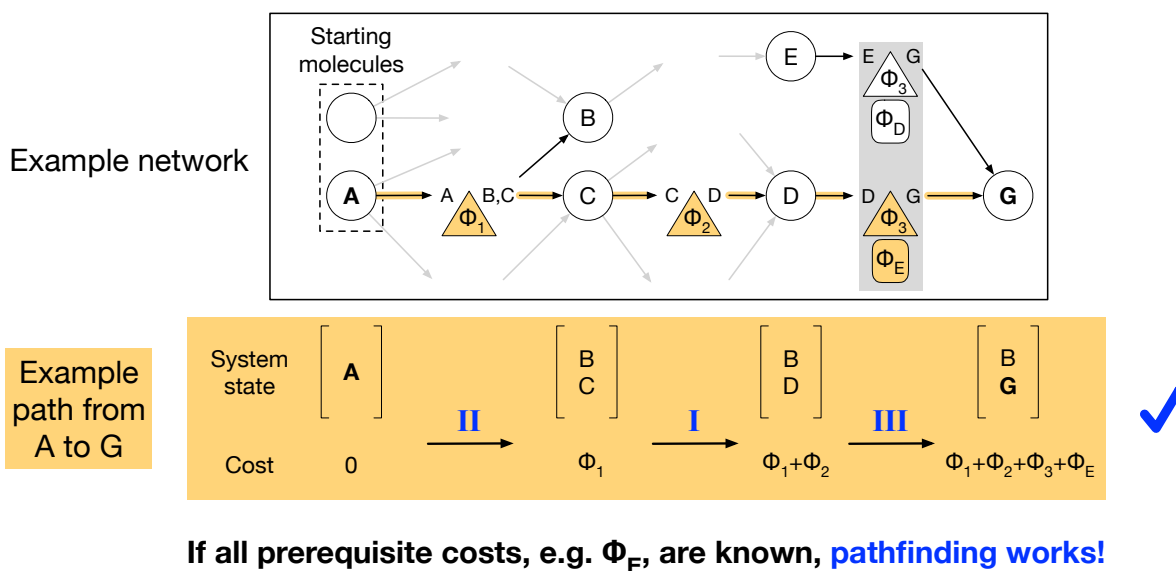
Example network

Starting molecules

A

B

C

D

E

G

A B,C $\Phi_1$

C D $\Phi_2$

E G $\Phi_3$

$\Phi_D$

D G $\Phi_3$

$\Phi_E$

Example path from A to G

| System state | $\begin{bmatrix} \mathbf{A} \end{bmatrix}$ | II | $\begin{bmatrix} B \\ C \end{bmatrix}$ | I | $\begin{bmatrix} B \\ D \end{bmatrix}$ | III | $\begin{bmatrix} B \\ \mathbf{G} \end{bmatrix}$ |
|---|---|---|---|---|---|---|---|
| Cost | 0 | | $\Phi_1$ | | $\Phi_1+\Phi_2$ | | $\Phi_1+\Phi_2+\Phi_3+\Phi_E$ |

If all prerequisite costs, e.g. $\Phi_E$, are known, pathfinding works!